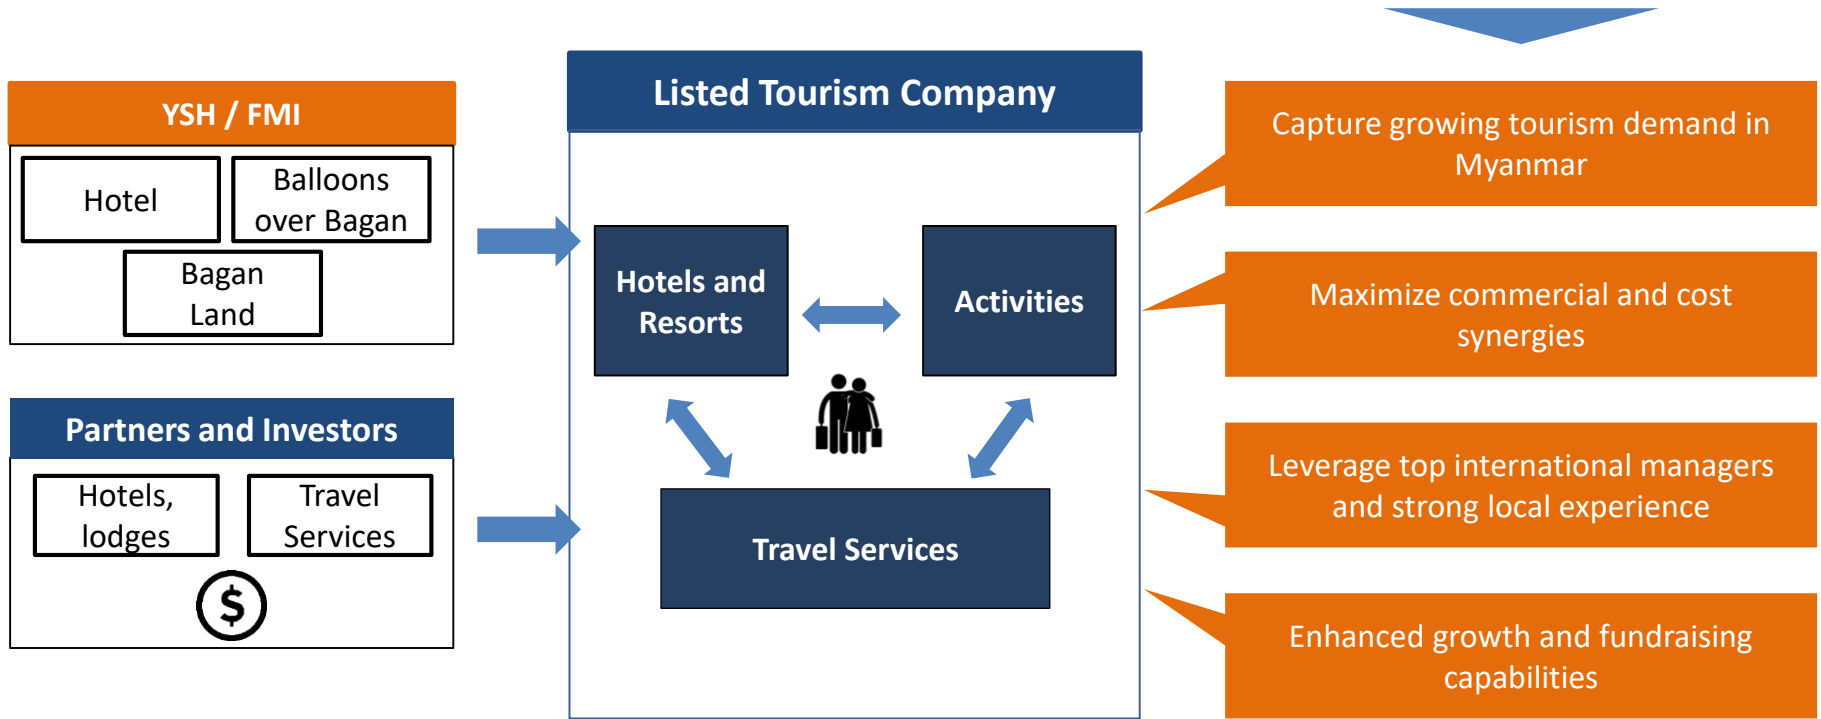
YSH / FMI

Hotel

Balloons over Bagan

Bagan Land

Partners and Investors

Hotels, lodges

Travel Services

$

Listed Tourism Company

Hotels and Resorts

Activities

Travel Services

Capture growing tourism demand in Myanmar

Maximize commercial and cost synergies

Leverage top international managers and strong local experience

Enhanced growth and fundraising capabilities